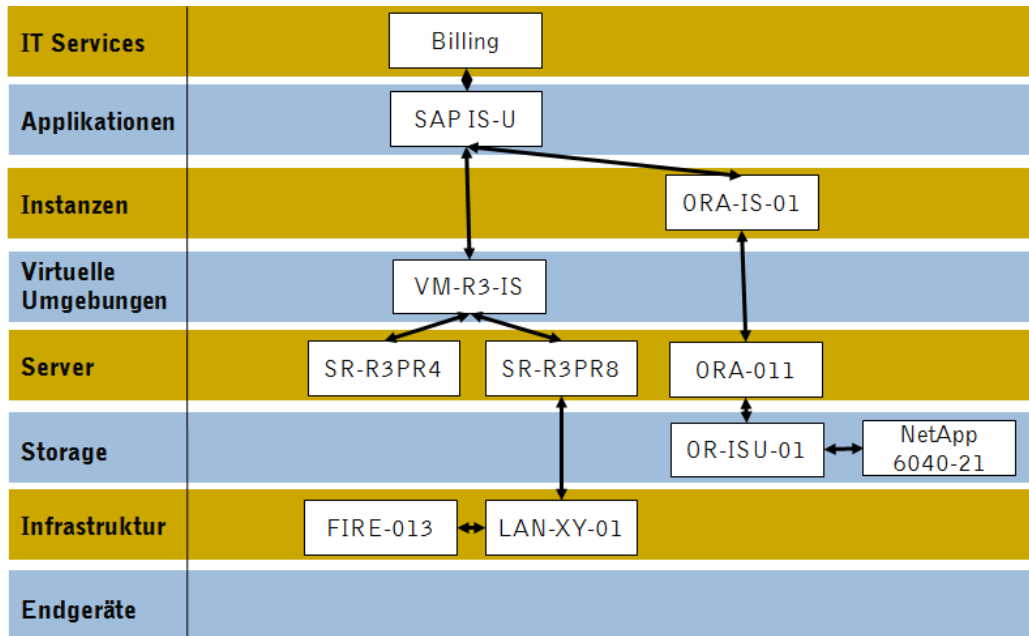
IT Services
Billing
Applikationen
SAP IS-U
Instanzen
ORA-IS-01
Virtuelle Umgebungen
VM-R3-IS
Server
SR-R3PR4
SR-R3PR8
ORA-011
Storage
OR-ISU-01
NetApp 6040-21
Infrastruktur
FIRE-013
LAN-XY-01
Endgeräte